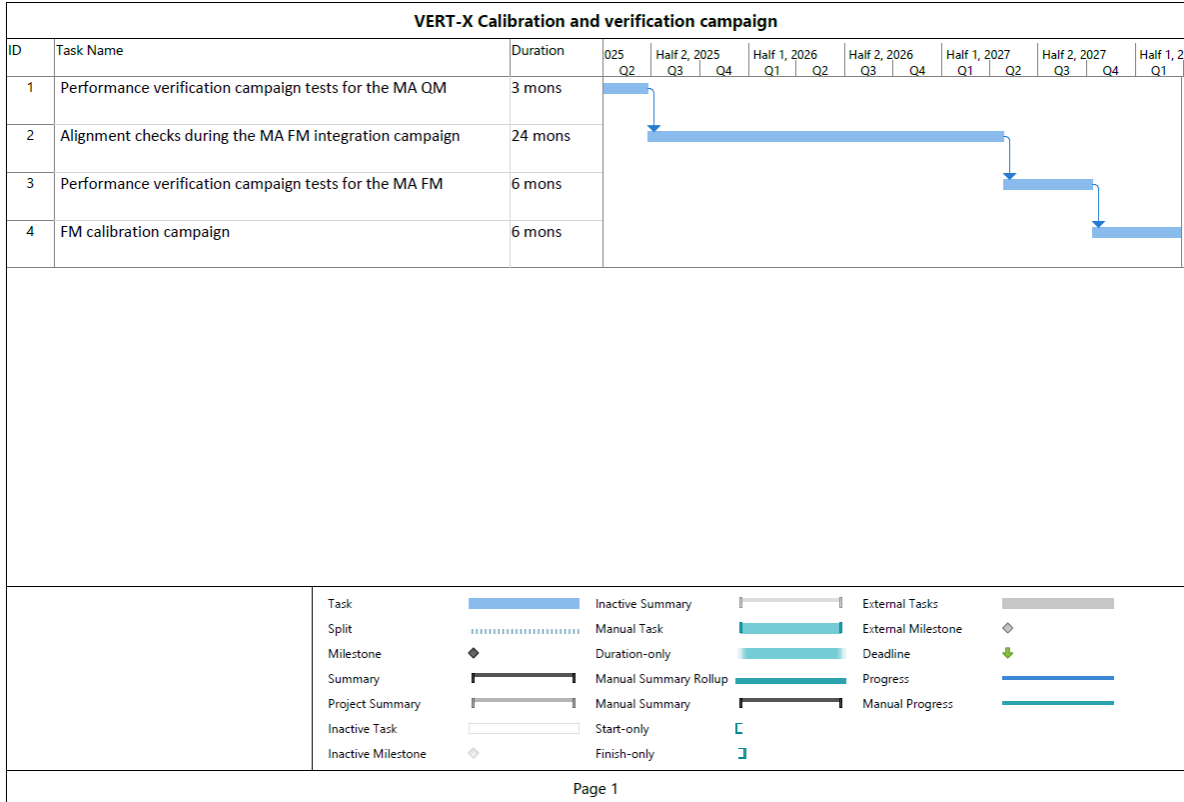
VERT-X Calibration and verification campaign

| ID | Task Name | Duration |
|---|---|---|
| 1 | Performance verification campaign tests for the MA QM | 3 mons |
| 2 | Alignment checks during the MA FM integration campaign | 24 mons |
| 3 | Performance verification campaign tests for the MA FM | 6 mons |
| 4 | FM calibration campaign | 6 mons |

025 Q2 | Half 2, 2025 Q3 Q4 | Half 1, 2026 Q1 Q2 | Half 2, 2026 Q3 Q4 | Half 1, 2027 Q1 Q2 | Half 2, 2027 Q3 Q4 | Half 1, 2 Q1

Task
Split
Milestone
Summary
Project Summary
Inactive Task
Inactive Milestone
Inactive Summary
Manual Task
Duration-only
Manual Summary Rollup
Manual Summary
Start-only
Finish-only
External Tasks
External Milestone
Deadline
Progress
Manual Progress

Page 1